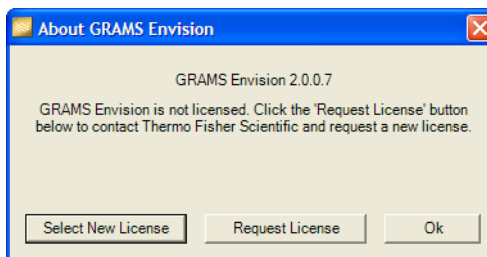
About GRAMS Envision

GRAMS Envision 2.0.0.7

GRAMS Envision is not licensed. Click the 'Request License' button below to contact Thermo Fisher Scientific and request a new license.

Select New License

Request License

Ok